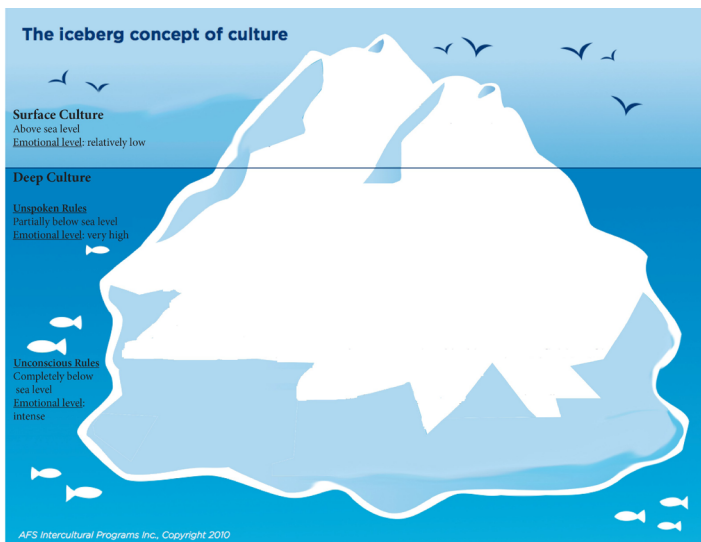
The iceberg concept of culture

Surface Culture
Above sea level
Emotional level: relatively low

Deep Culture

Unspoken Rules
Partially below sea level
Emotional level: very high

Unconscious Rules
Completely below sea level
Emotional level: intense

AFS Intercultural Programs Inc., Copyright 2010